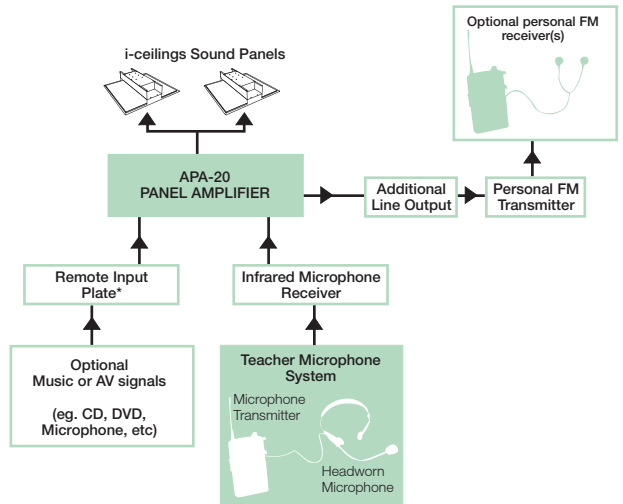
Optional personal FM receiver(s)

i-ceilings Sound Panels

APA-20
PANEL AMPLIFIER

Additional Line Output

Personal FM Transmitter

Remote Input Plate*

Infrared Microphone Receiver

Optional Music or AV signals

(eg. CD, DVD, Microphone, etc)

Teacher Microphone System

Microphone Transmitter

Headworn Microphone